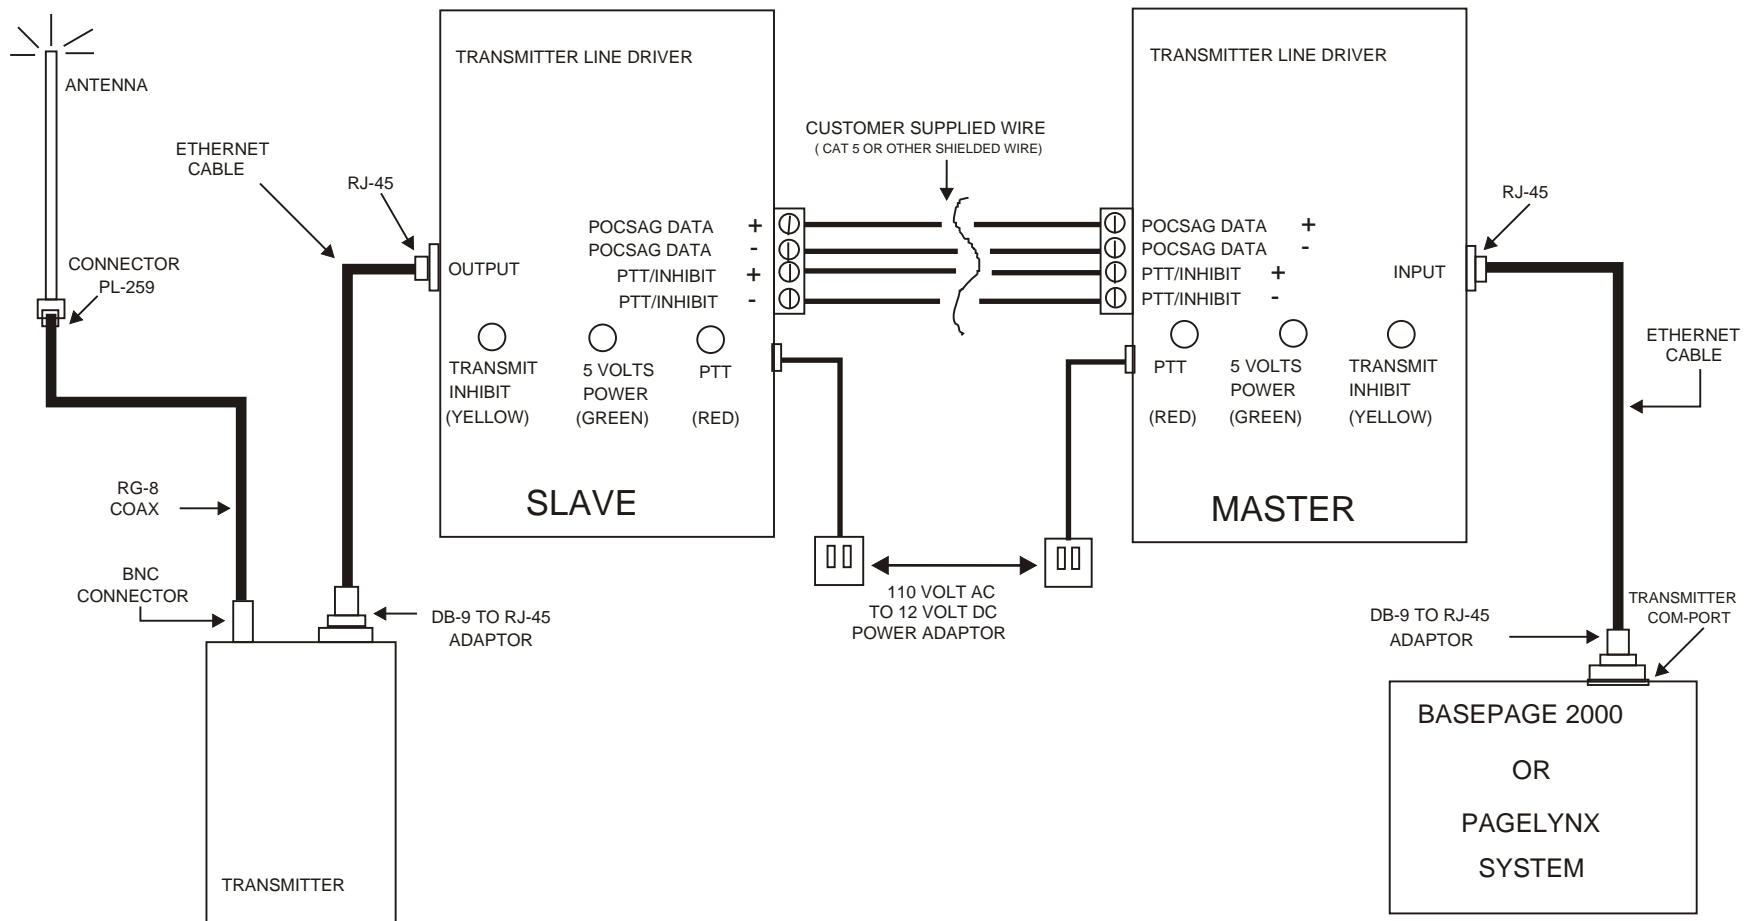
ANTENNA

ETHERNET CABLE

RJ-45

CONNECTOR PL-259

TRANSMITTER LINE DRIVER

OUTPUT

POCSAG DATA +
POCSAG DATA -
PTT/INHIBIT +
PTT/INHIBIT -

TRANSMIT INHIBIT (YELLOW)

5 VOLTS POWER (GREEN)

PTT (RED)

SLAVE

CUSTOMER SUPPLIED WIRE
( CAT 5 OR OTHER SHIELDED WIRE)

TRANSMITTER LINE DRIVER

POCSAG DATA +
POCSAG DATA -
PTT/INHIBIT +
PTT/INHIBIT -

INPUT

RJ-45

PTT (RED)

5 VOLTS POWER (GREEN)

TRANSMIT INHIBIT (YELLOW)

MASTER

ETHERNET CABLE

RG-8 COAX

BNC CONNECTOR

DB-9 TO RJ-45 ADAPTOR

110 VOLT AC TO 12 VOLT DC POWER ADAPTOR

DB-9 TO RJ-45 ADAPTOR

TRANSMITTER COM-PORT

TRANSMITTER

BASEPAGE 2000

OR

PAGELYNX

SYSTEM